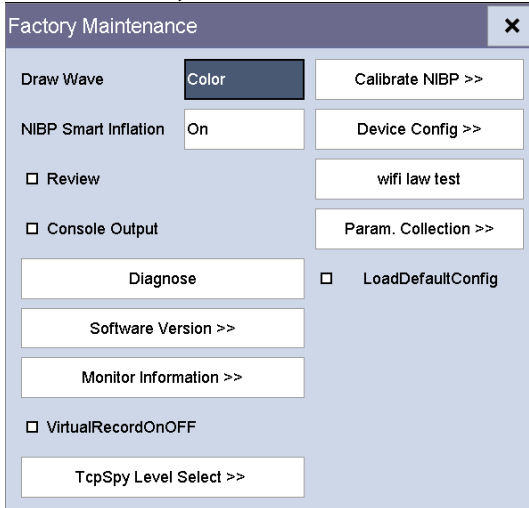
Factory Maintenance ×

Draw Wave Color

NIBP Smart Inflation On

☐ Review

☐ Console Output

Diagnose

Software Version >>

Monitor Information >>

☐ VirtualRecordOnOFF

TcpSpy Level Select >>

Calibrate NIBP >>

Device Config >>

wifi law test

Param. Collection >>

☐ LoadDefaultConfig